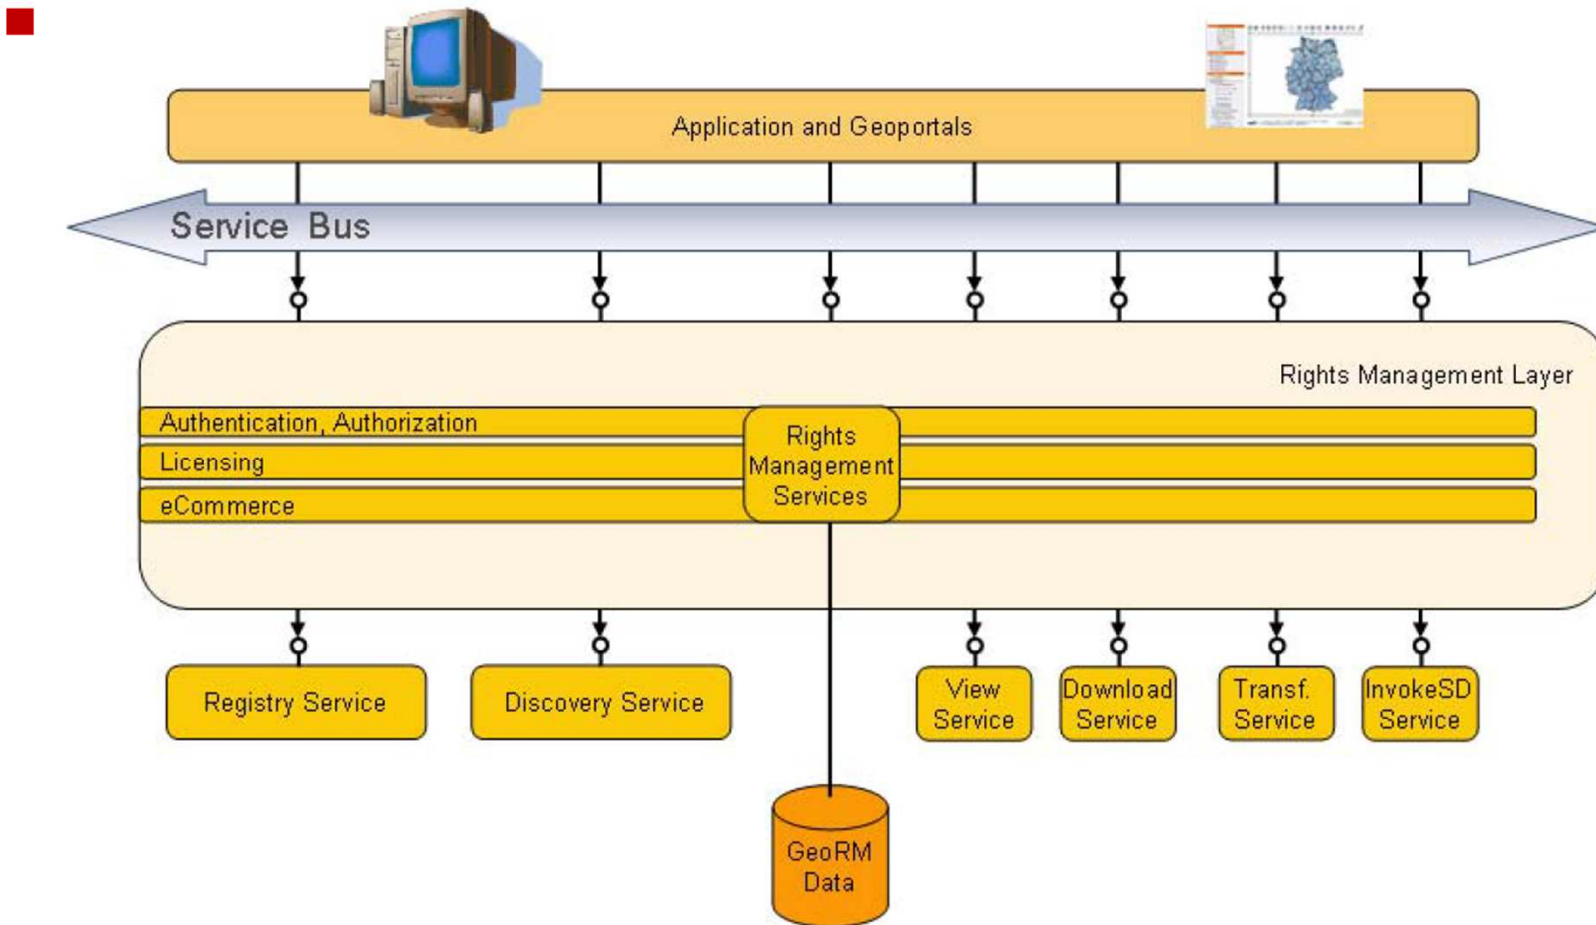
Application and Geoportals

Service Bus

Rights Management Layer

Authentication, Authorization

Licensing

eCommerce

Rights Management Services

Registry Service

Discovery Service

View Service

Download Service

Transf. Service

InvokeSD Service

GeoRM Data